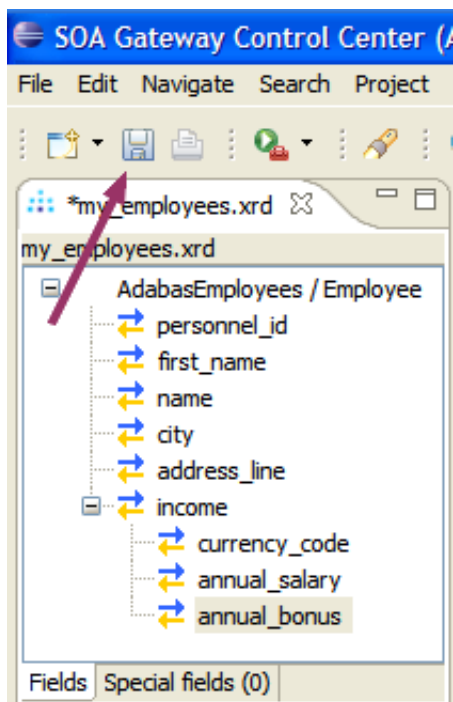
SOA Gateway Control Center (A

File Edit Navigate Search Project

*my_employees.xrd

my_employees.xrd

AdabasEmployees / Employee
personnel_id
first_name
name
city
address_line
income
currency_code
annual_salary
annual_bonus

Fields Special fields (0)